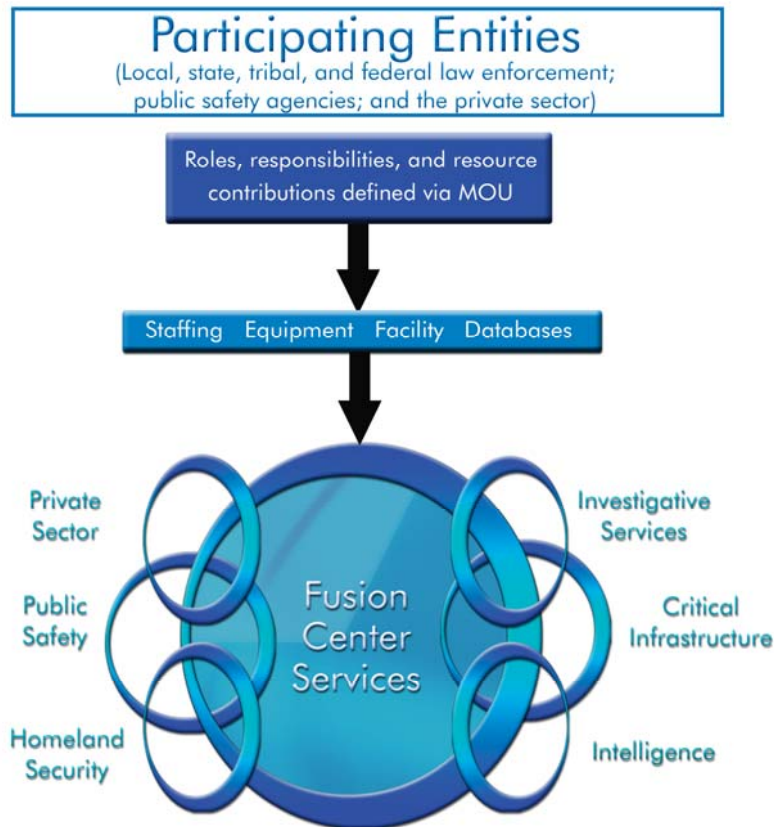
Participating Entities
(Local, state, tribal, and federal law enforcement; public safety agencies; and the private sector)

Roles, responsibilities, and resource contributions defined via MOU

Staffing Equipment Facility Databases

Private Sector

Public Safety

Homeland Security

Fusion Center Services

Investigative Services

Critical Infrastructure

Intelligence